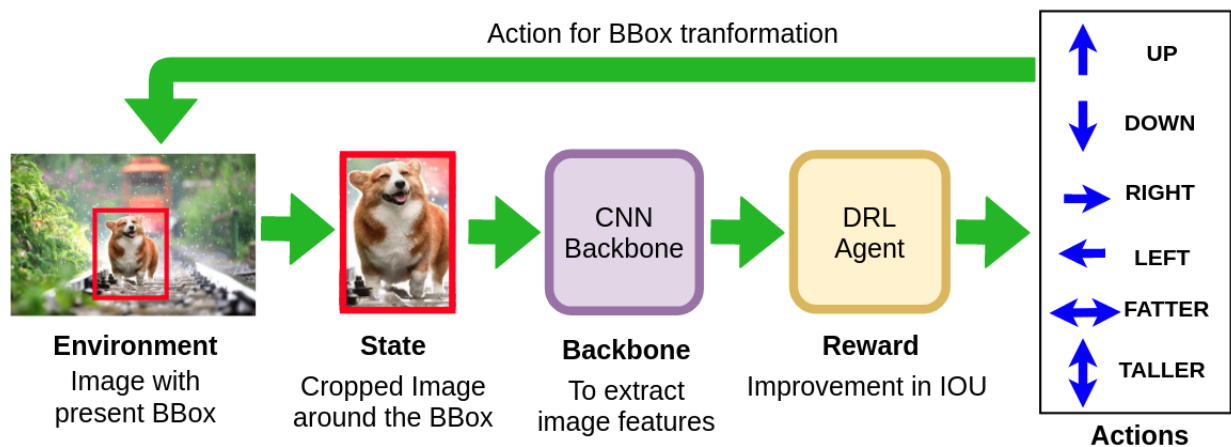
Action for BBox tranformation

UP
DOWN
RIGHT
LEFT
FATTER
TALLER
Actions

CNN Backbone

DRL Agent

Environment
Image with present BBox

State
Cropped Image around the BBox

Backbone
To extract image features

Reward
Improvement in IOU